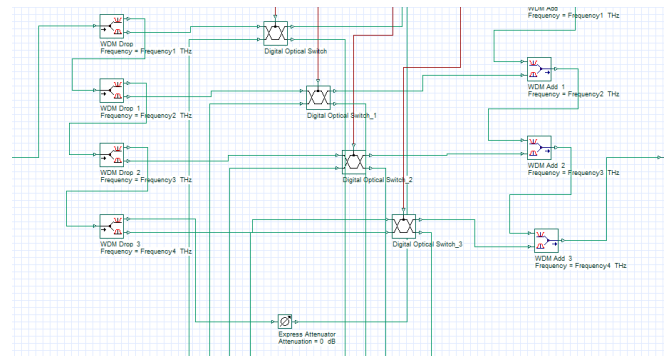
WDM Add
Frequency = Frequency1 THz

WDM Drop
Frequency = Frequency1 THz

Digital Optical Switch

WDM Add 1
Frequency = Frequency2 THz

WDM Drop 1
Frequency = Frequency2 THz

Digital Optical Switch_1

WDM Add 2
Frequency = Frequency3 THz

WDM Drop 2
Frequency = Frequency3 THz

Digital Optical Switch_2

WDM Drop 3
Frequency = Frequency4 THz

Digital Optical Switch_3

WDM Add 3
Frequency = Frequency4 THz

Express Attenuator
Attenuation = 0 dB